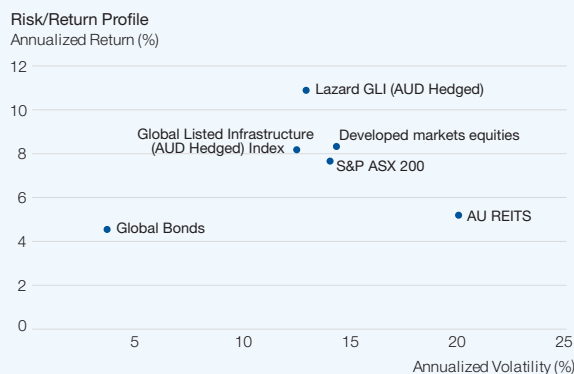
Risk/Return Profile
Annualized Return (%)

12
10
8
6
4
2
0

Lazard GLI (AUD Hedged)
Global Listed Infrastructure (AUD Hedged) Index
Developed markets equities
S&P ASX 200
AU REITS
Global Bonds

5
10
15
20
25
Annualized Volatility (%)